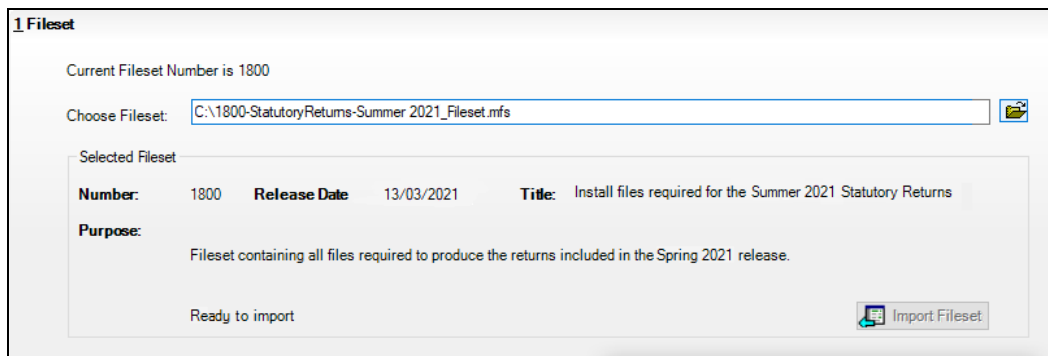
1 Fileset

Current Fileset Number is 1800

Choose Fileset: C:\1800-StatutoryReturns-Summer 2021_Fileset.mfs

Selected Fileset

Number: 1800 Release Date 13/03/2021 Title: Install files required for the Summer 2021 Statutory Returns

Purpose:

Fileset containing all files required to produce the returns included in the Spring 2021 release.

Ready to import

Import Fileset